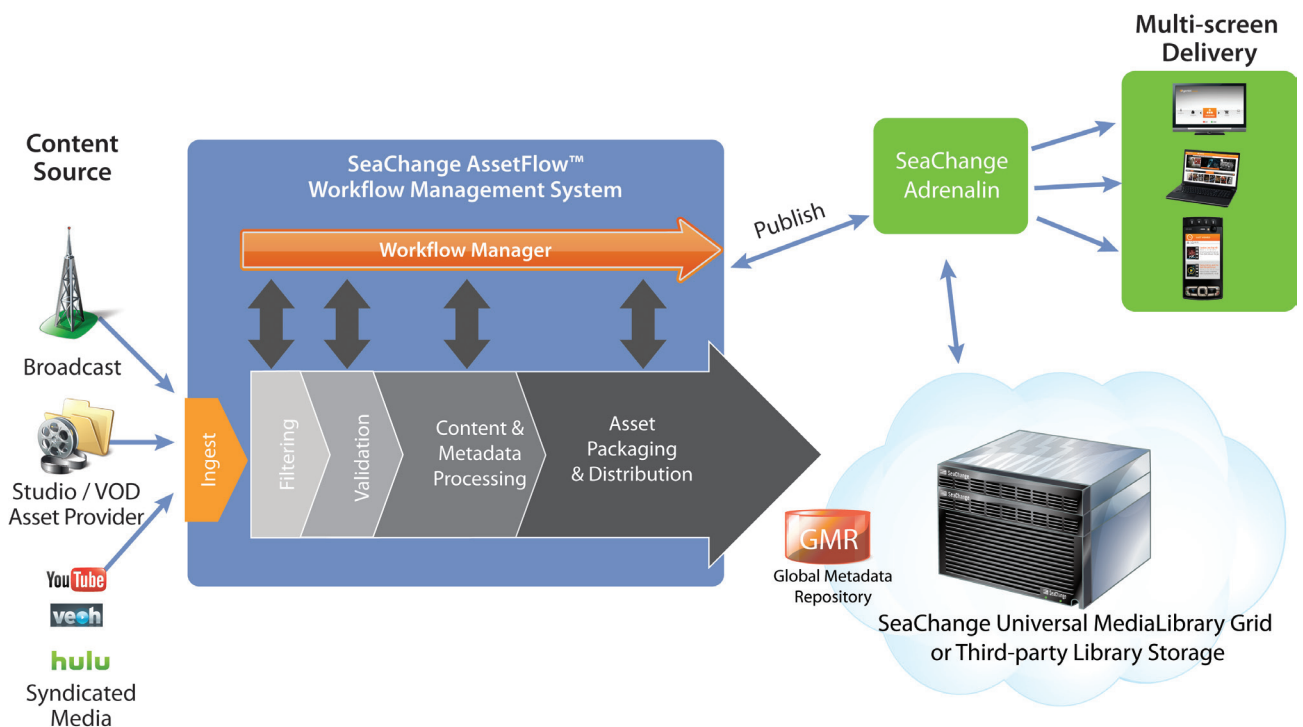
Content Source

Broadcast

Studio / VOD Asset Provider

YouTube

veoh

hulu

Syndicated Media

SeaChange AssetFlow™ Workflow Management System

Workflow Manager

Ingest

Filtering

Validation

Content & Metadata Processing

Asset Packaging & Distribution

Publish

SeaChange Adrenalin

Multi-screen Delivery

GMR

Global Metadata Repository

SeaChange

SeaChange

SeaChange Universal MediaLibrary Grid or Third-party Library Storage